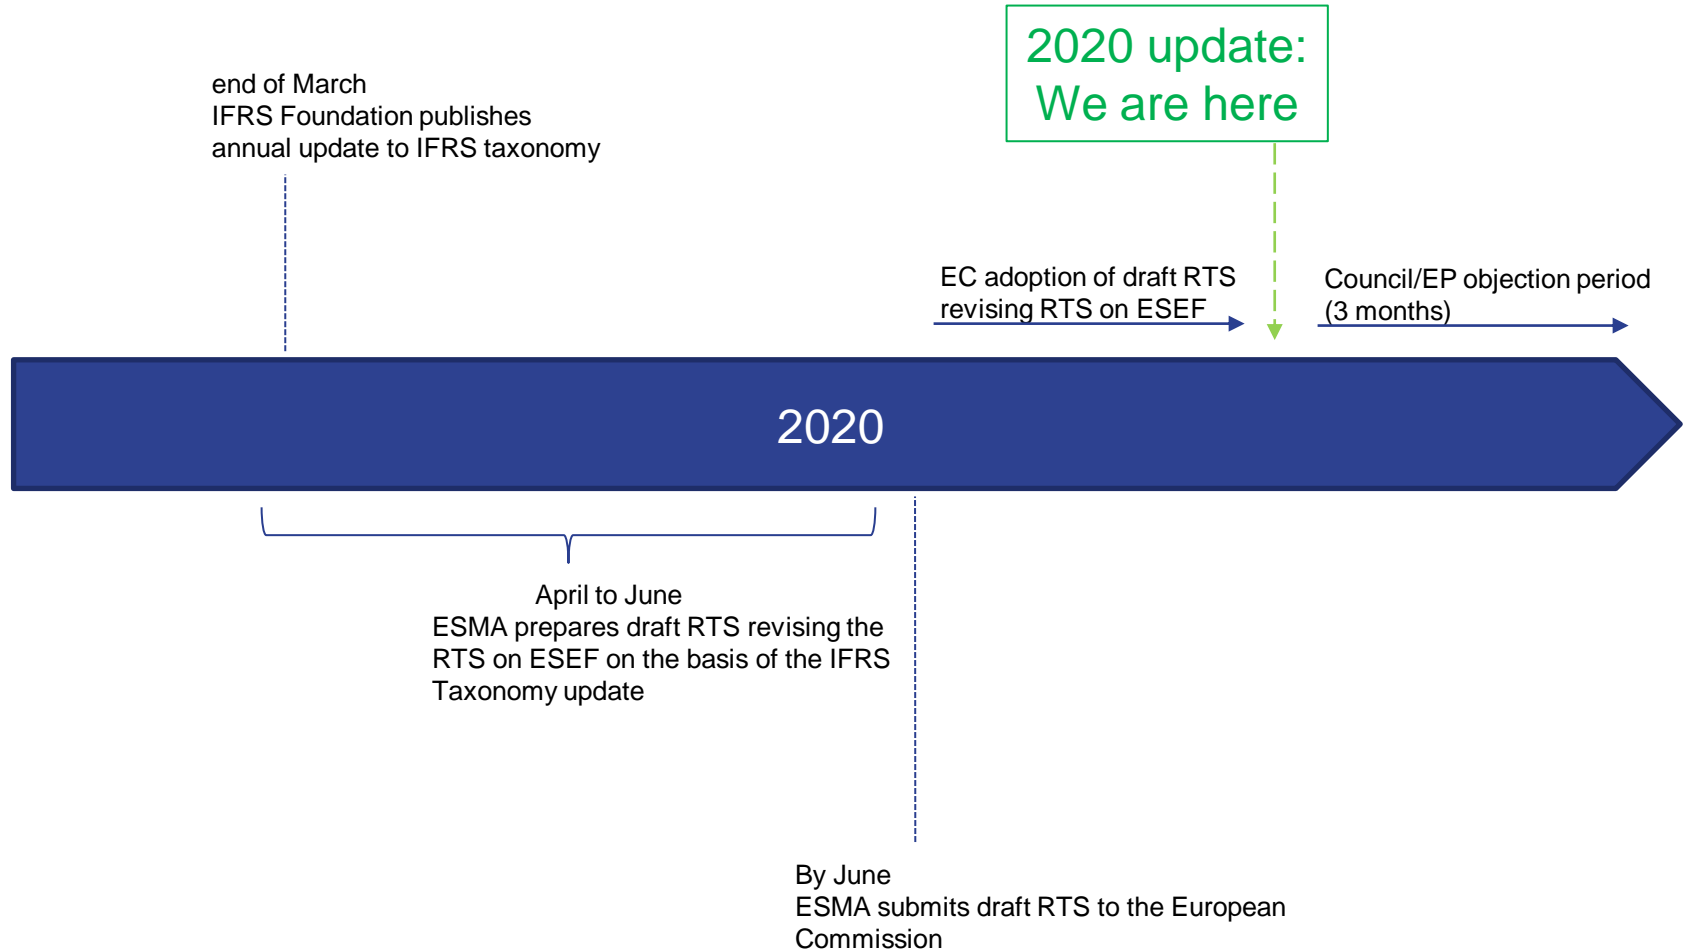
2020 update:
We are here

end of March
IFRS Foundation publishes annual update to IFRS taxonomy

EC adoption of draft RTS revising RTS on ESEF

Council/EP objection period (3 months)

2020

April to June
ESMA prepares draft RTS revising the RTS on ESEF on the basis of the IFRS Taxonomy update

By June
ESMA submits draft RTS to the European Commission